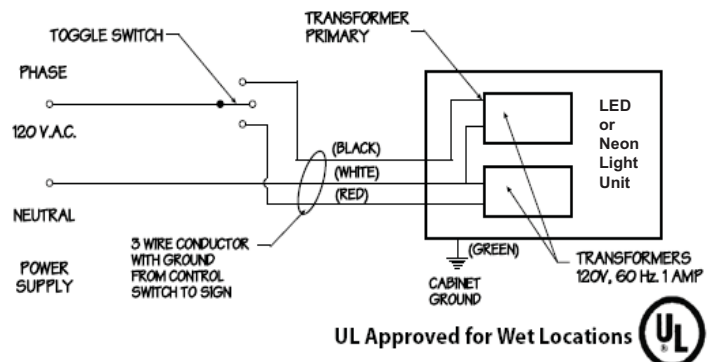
TOGGLE SWITCH

TRANSFORMER PRIMARY

PHASE

120 V.A.C.

NEUTRAL

POWER SUPPLY

(BLACK)

(WHITE)

(RED)

LED or Neon Light Unit

3 WIRE CONDUCTOR WITH GROUND FROM CONTROL SWITCH TO SIGN

(GREEN)

CABINET GROUND

TRANSFORMERS 120V, 60 Hz. 1 AMP

UL Approved for Wet Locations

UL